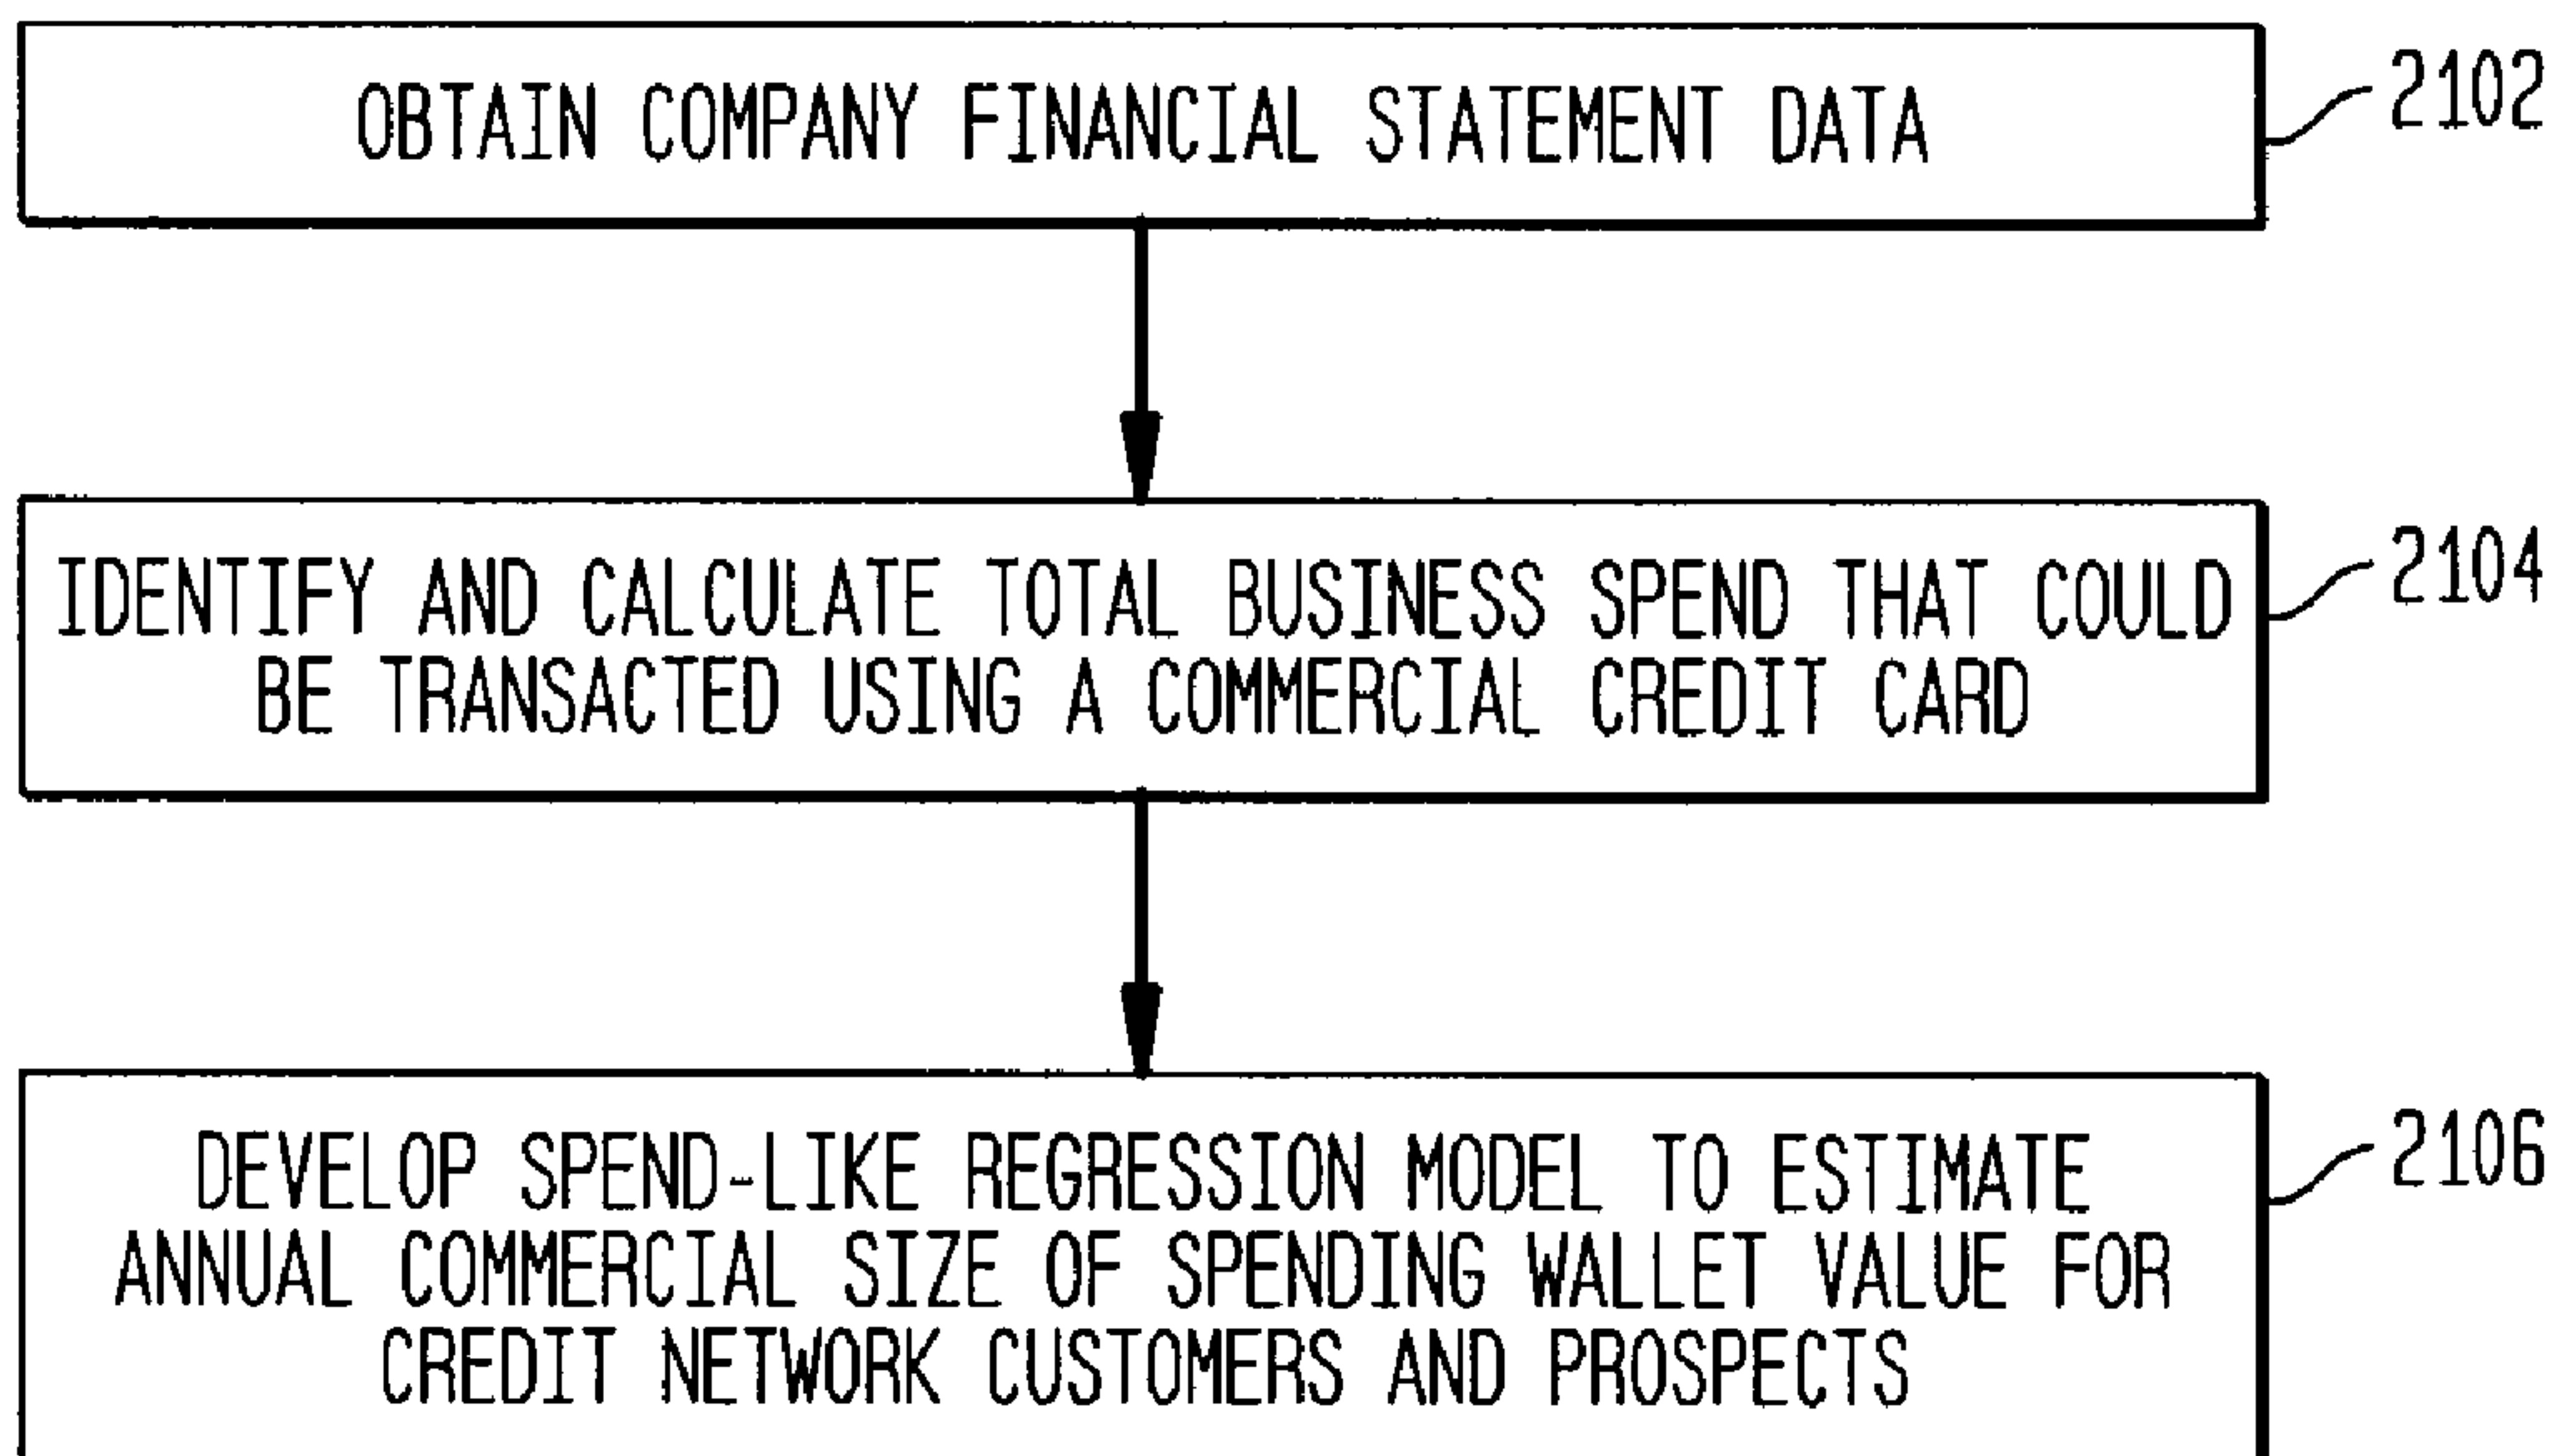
OBTAIN COMPANY FINANCIAL STATEMENT DATA

2102

IDENTIFY AND CALCULATE TOTAL BUSINESS SPEND THAT COULD BE TRANSACTED USING A COMMERCIAL CREDIT CARD

2104

DEVELOP SPEND-LIKE REGRESSION MODEL TO ESTIMATE ANNUAL COMMERCIAL SIZE OF SPENDING WALLET VALUE FOR CREDIT NETWORK CUSTOMERS AND PROSPECTS

2106